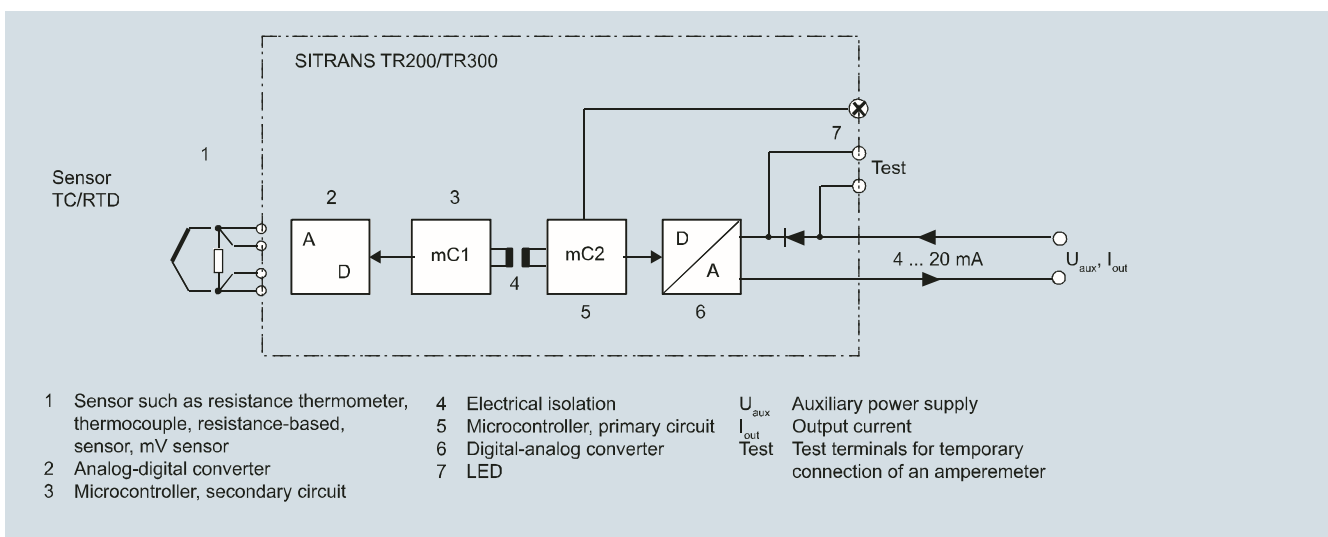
SITRANS TR200/TR300

1

Sensor TC/RTD

2

A

D

3

mC1

4

mC2

5

D

A

6

7

Test

4 ... 20 mA

$U_{aux}$, $I_{out}$

1 Sensor such as resistance thermometer, thermocouple, resistance-based, sensor, mV sensor
2 Analog-digital converter
3 Microcontroller, secondary circuit

4 Electrical isolation
5 Microcontroller, primary circuit
6 Digital-analog converter
7 LED

$U_{aux}$ Auxiliary power supply
$I_{out}$ Output current
Test Test terminals for temporary connection of an amperemeter